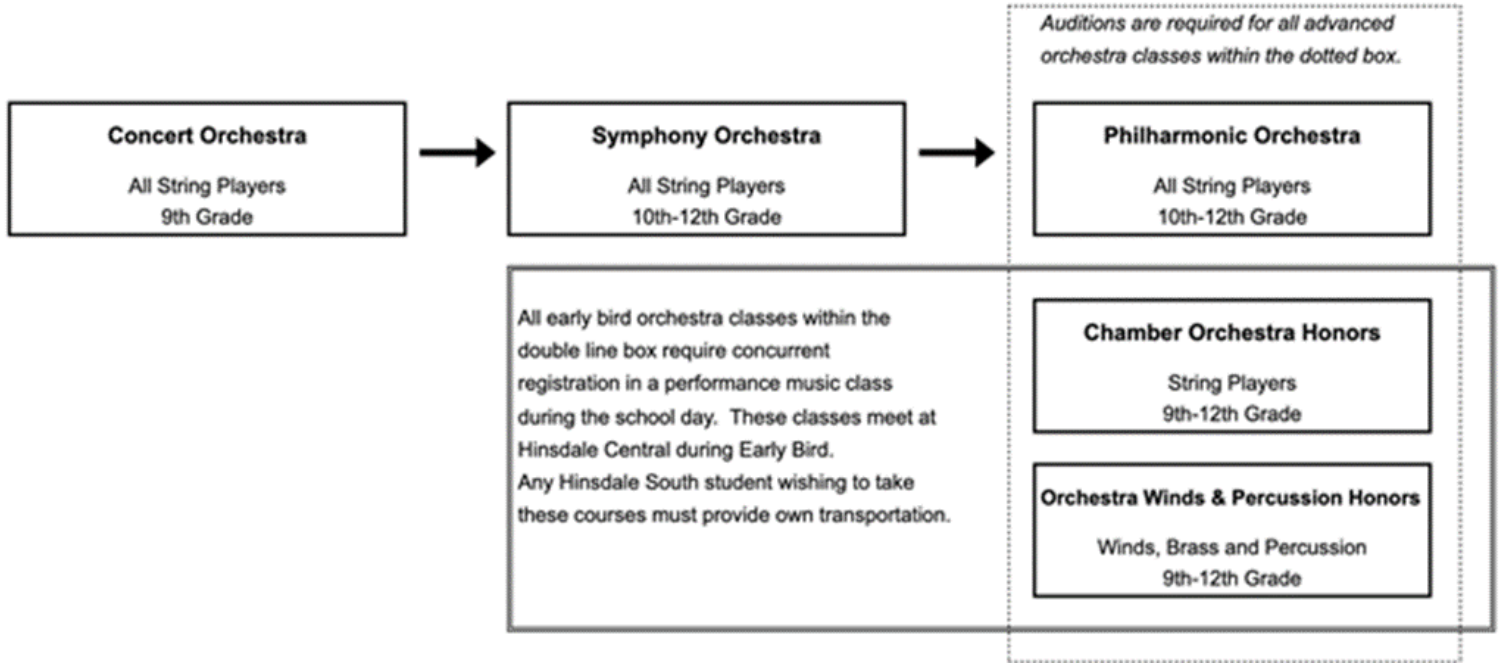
*Auditions are required for all advanced orchestra classes within the dotted box.*

**Concert Orchestra**

All String Players
9th Grade

**Symphony Orchestra**

All String Players
10th-12th Grade

**Philharmonic Orchestra**

All String Players
10th-12th Grade

All early bird orchestra classes within the double line box require concurrent registration in a performance music class during the school day. These classes meet at Hinsdale Central during Early Bird.
Any Hinsdale South student wishing to take these courses must provide own transportation.

**Chamber Orchestra Honors**

String Players
9th-12th Grade

**Orchestra Winds & Percussion Honors**

Winds, Brass and Percussion
9th-12th Grade